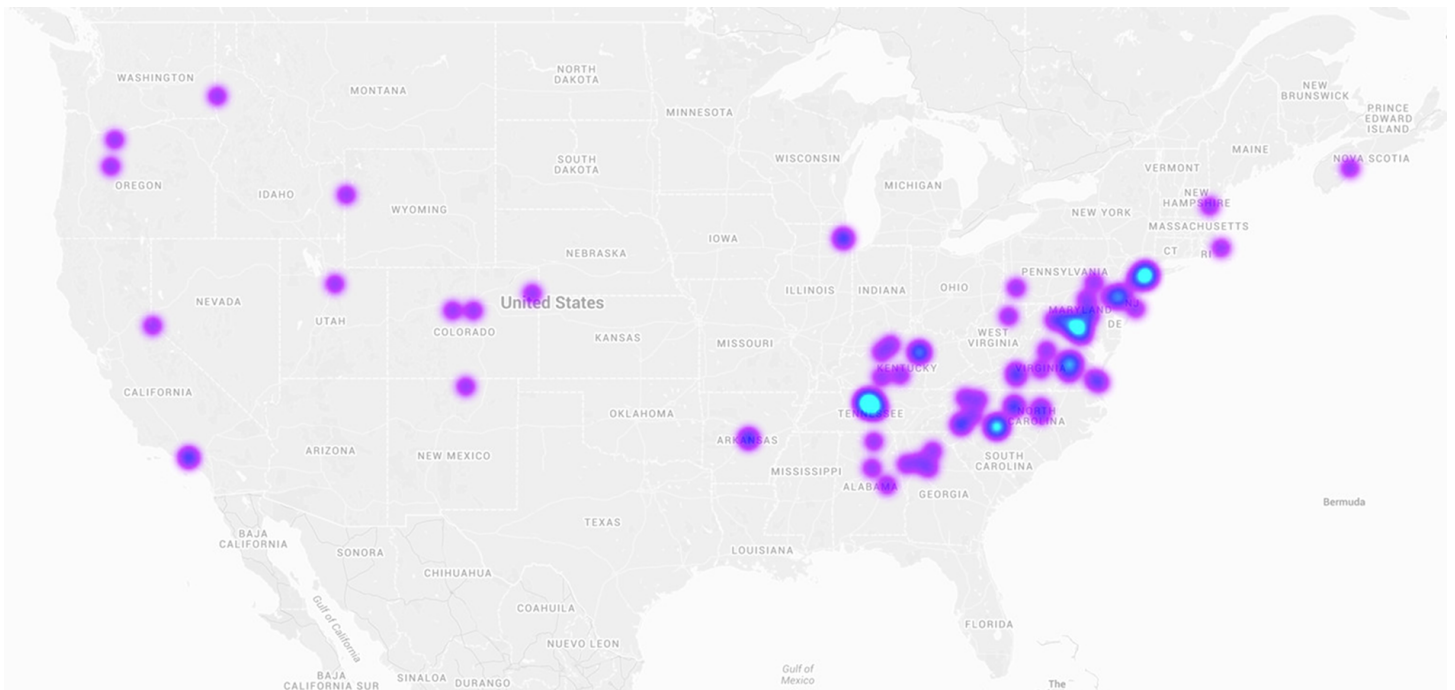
WASHINGTON
MONTANA
NORTH DAKOTA
MINNESOTA
NEW BRUNSWICK
PRINCE EDWARD ISLAND
MAINE
NOVA SCOTIA
VERMONT
NEW HAMPSHIRE
SOUTH DAKOTA
WISCONSIN
MICHIGAN
OREGON
IDAHO
WYOMING
NEW YORK
MASSACHUSETTS
CT
RI
IOWA
NEBRASKA
PENNSYLVANIA
United States
NEVADA
ILLINOIS
INDIANA
OHIO
NJ
UTAH
COLORADO
MARYLAND
DE
KANSAS
MISSOURI
WEST VIRGINIA
KENTUCKY
VIRGINIA
CALIFORNIA
TENNESSEE
NORTH CAROLINA
OKLAHOMA
ARKANSAS
ARIZONA
NEW MEXICO
SOUTH CAROLINA
MISSISSIPPI
ALABAMA
GEORGIA
Bermuda
TEXAS
BAJA CALIFORNIA
SONORA
LOUISIANA
CHIHUAHUA
Gulf of California
COAHUILA
FLORIDA
NUEVO LEON
Gulf of Mexico
BAJA CALIFORNIA SUR
SINALOA
DURANGO
The